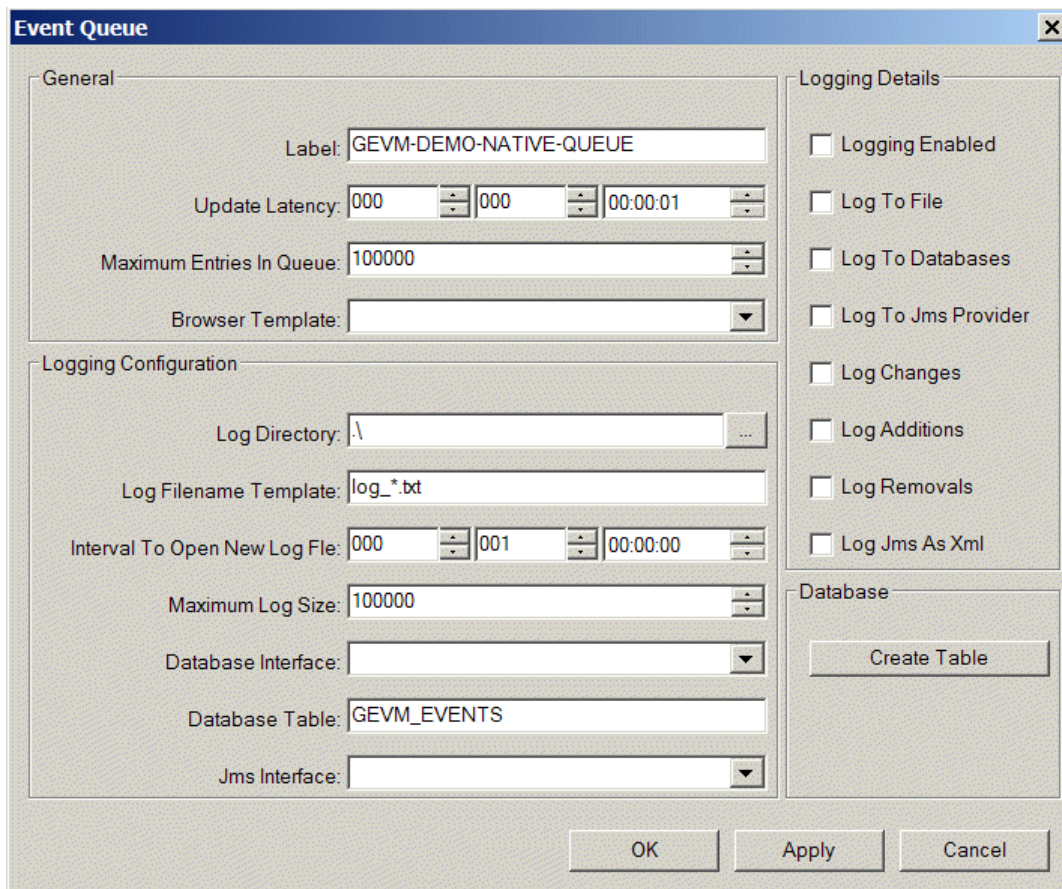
Event Queue

General

Label: GEVM-DEMO-NATIVE-QUEUE

Update Latency: 000 000 00:00:01

Maximum Entries In Queue: 100000

Browser Template:

Logging Configuration

Log Directory: .\ ...

Log Filename Template: log_*.txt

Interval To Open New Log Fle: 000 001 00:00:00

Maximum Log Size: 100000

Database Interface:

Database Table: GEVM_EVENTS

Jms Interface:

Logging Details

Logging Enabled

Log To File

Log To Databases

Log To Jms Provider

Log Changes

Log Additions

Log Removals

Log Jms As Xml

Database

Create Table

OK

Apply

Cancel